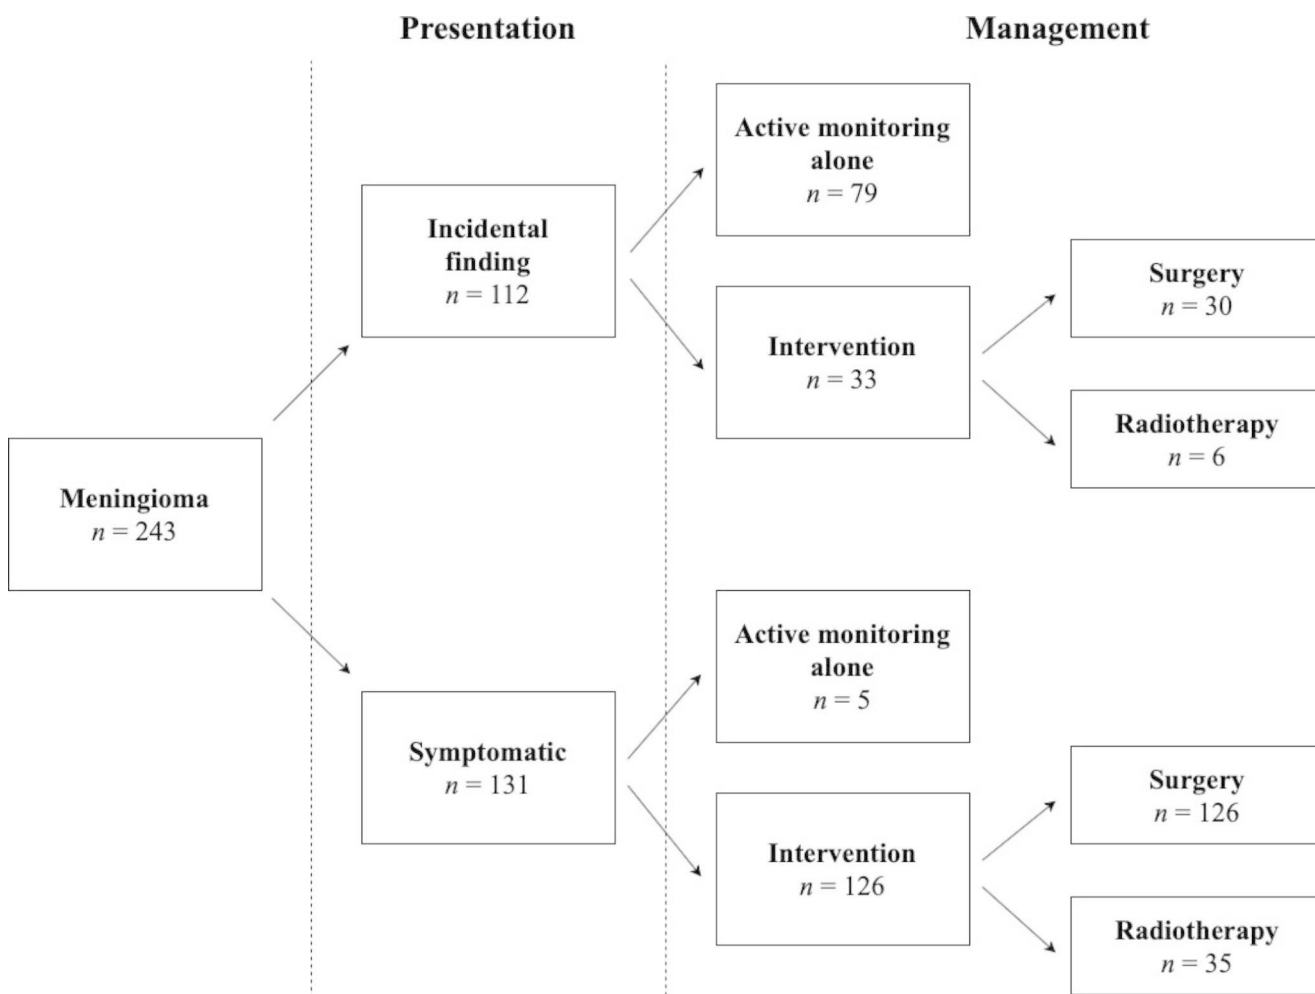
Presentation

Management

Meningioma
$n = 243$

Incidental finding
$n = 112$

Symptomatic
$n = 131$

Active monitoring alone
$n = 79$

Intervention
$n = 33$

Surgery
$n = 30$

Radiotherapy
$n = 6$

Active monitoring alone
$n = 5$

Intervention
$n = 126$

Surgery
$n = 126$

Radiotherapy
$n = 35$